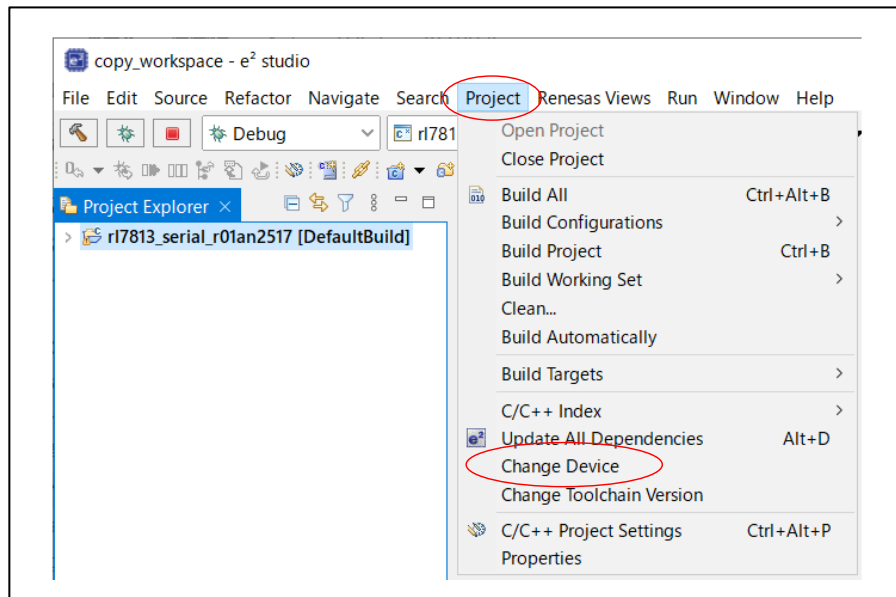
copy_workspace - e² studio

File Edit Source Refactor Navigate Search Project Renesas Views Run Window Help

Debug

rl781

Project Explorer

rl7813_serial_r01an2517 [DefaultBuild]

Open Project
Close Project
Build All Ctrl+Alt+B
Build Configurations
Build Project Ctrl+B
Build Working Set
Clean...
Build Automatically
Build Targets
C/C++ Index
Update All Dependencies Alt+D
Change Device
Change Toolchain Version
C/C++ Project Settings Ctrl+Alt+P
Properties